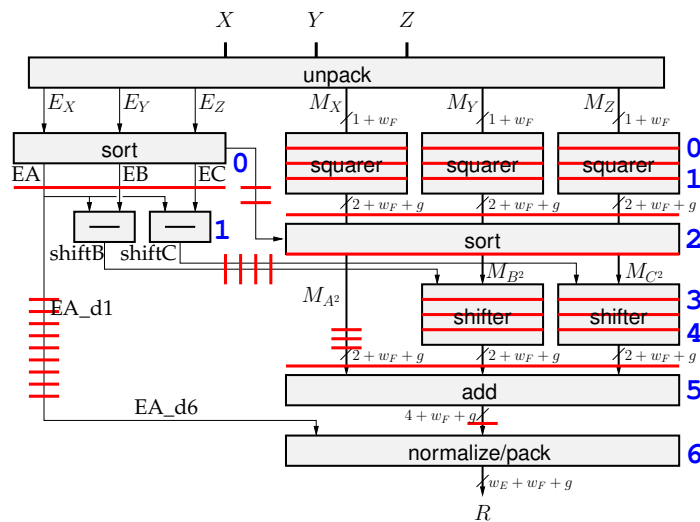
$X$ $Y$ $Z$

unpack

$E_X$ $E_Y$ $E_Z$ $M_X$ $M_Y$ $M_Z$

$1+w_F$ $1+w_F$ $1+w_F$

sort

EA EB EC

0

squarer squarer squarer

0

1

$2+w_F+g$ $2+w_F+g$ $2+w_F+g$

shiftB shiftC

1

sort

2

$M_{B^2}$ $M_{C^2}$

EA_d1

$M_{A^2}$

shifter shifter

3

4

$2+w_F+g$ $2+w_F+g$ $2+w_F+g$

add

5

EA_d6

$4+w_F+g$

normalize/pack

6

$w_E+w_F+g$

$R$